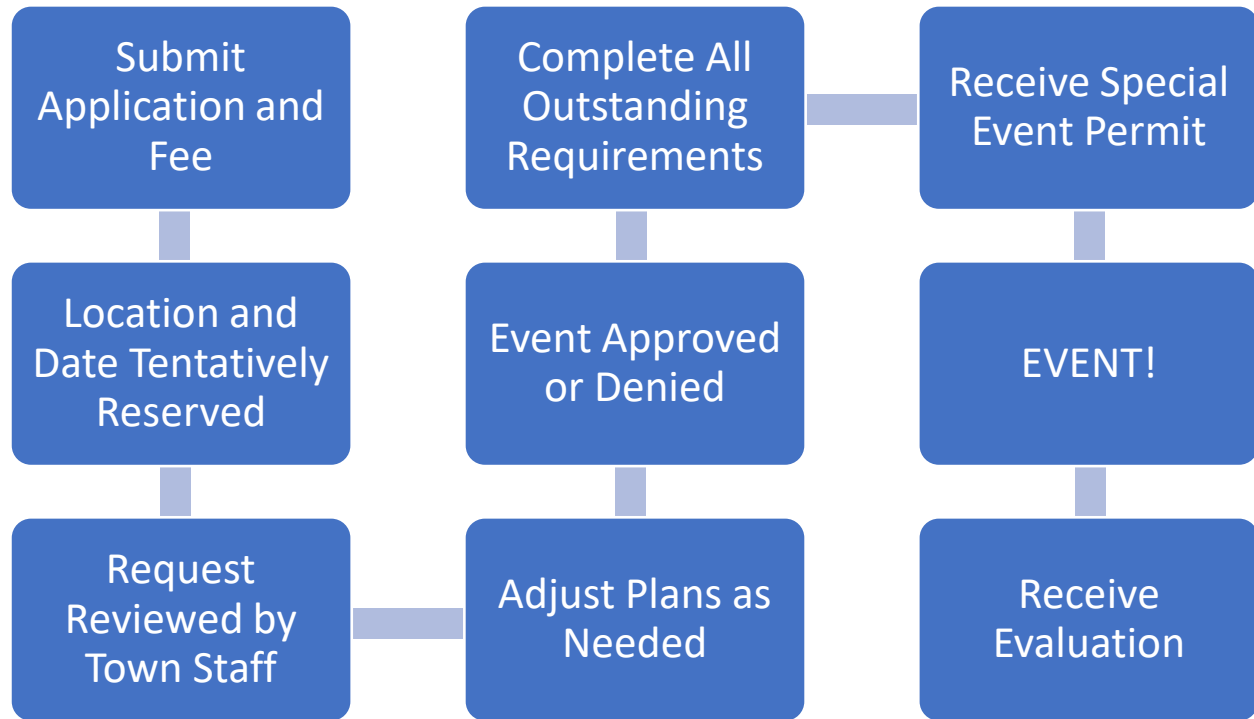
Submit Application and Fee

Location and Date Tentatively Reserved

Request Reviewed by Town Staff

Adjust Plans as Needed

Event Approved or Denied

Complete All Outstanding Requirements

Receive Special Event Permit

EVENT!

Receive Evaluation